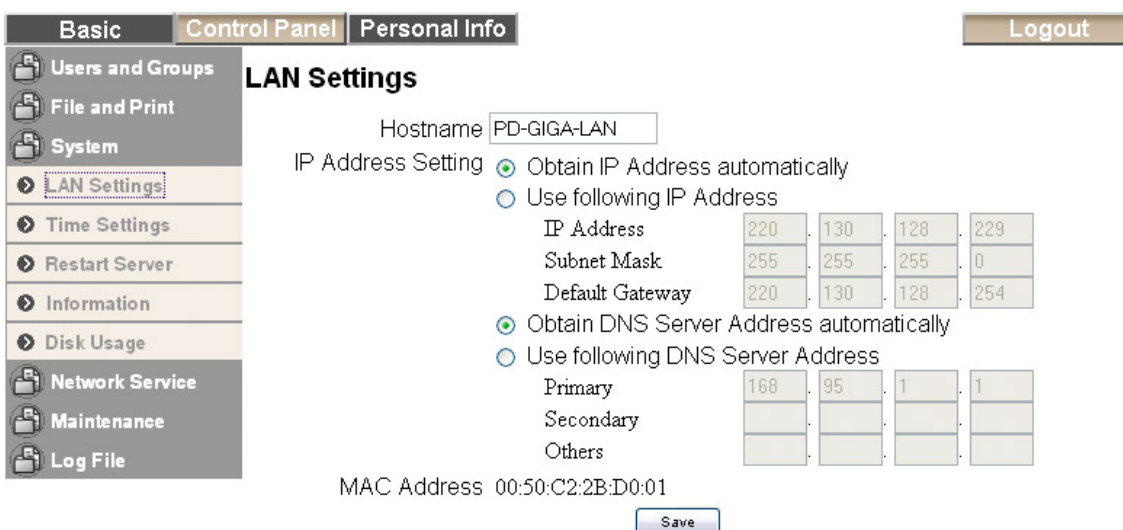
Basic Control Panel Personal Info Logout

Users and Groups
File and Print
System
LAN Settings
Time Settings
Restart Server
Information
Disk Usage
Network Service
Maintenance
Log File

LAN Settings

Hostname PD-GIGA-LAN

IP Address Setting Obtain IP Address automatically
Use following IP Address
IP Address 220 . 130 . 128 . 229
Subnet Mask 255 . 255 . 255 . 0
Default Gateway 220 . 130 . 128 . 254
Obtain DNS Server Address automatically
Use following DNS Server Address
Primary 168 . 95 . 1 . 1
Secondary . . .
Others . . .

MAC Address 00:50:C2:2B:D0:01

Save